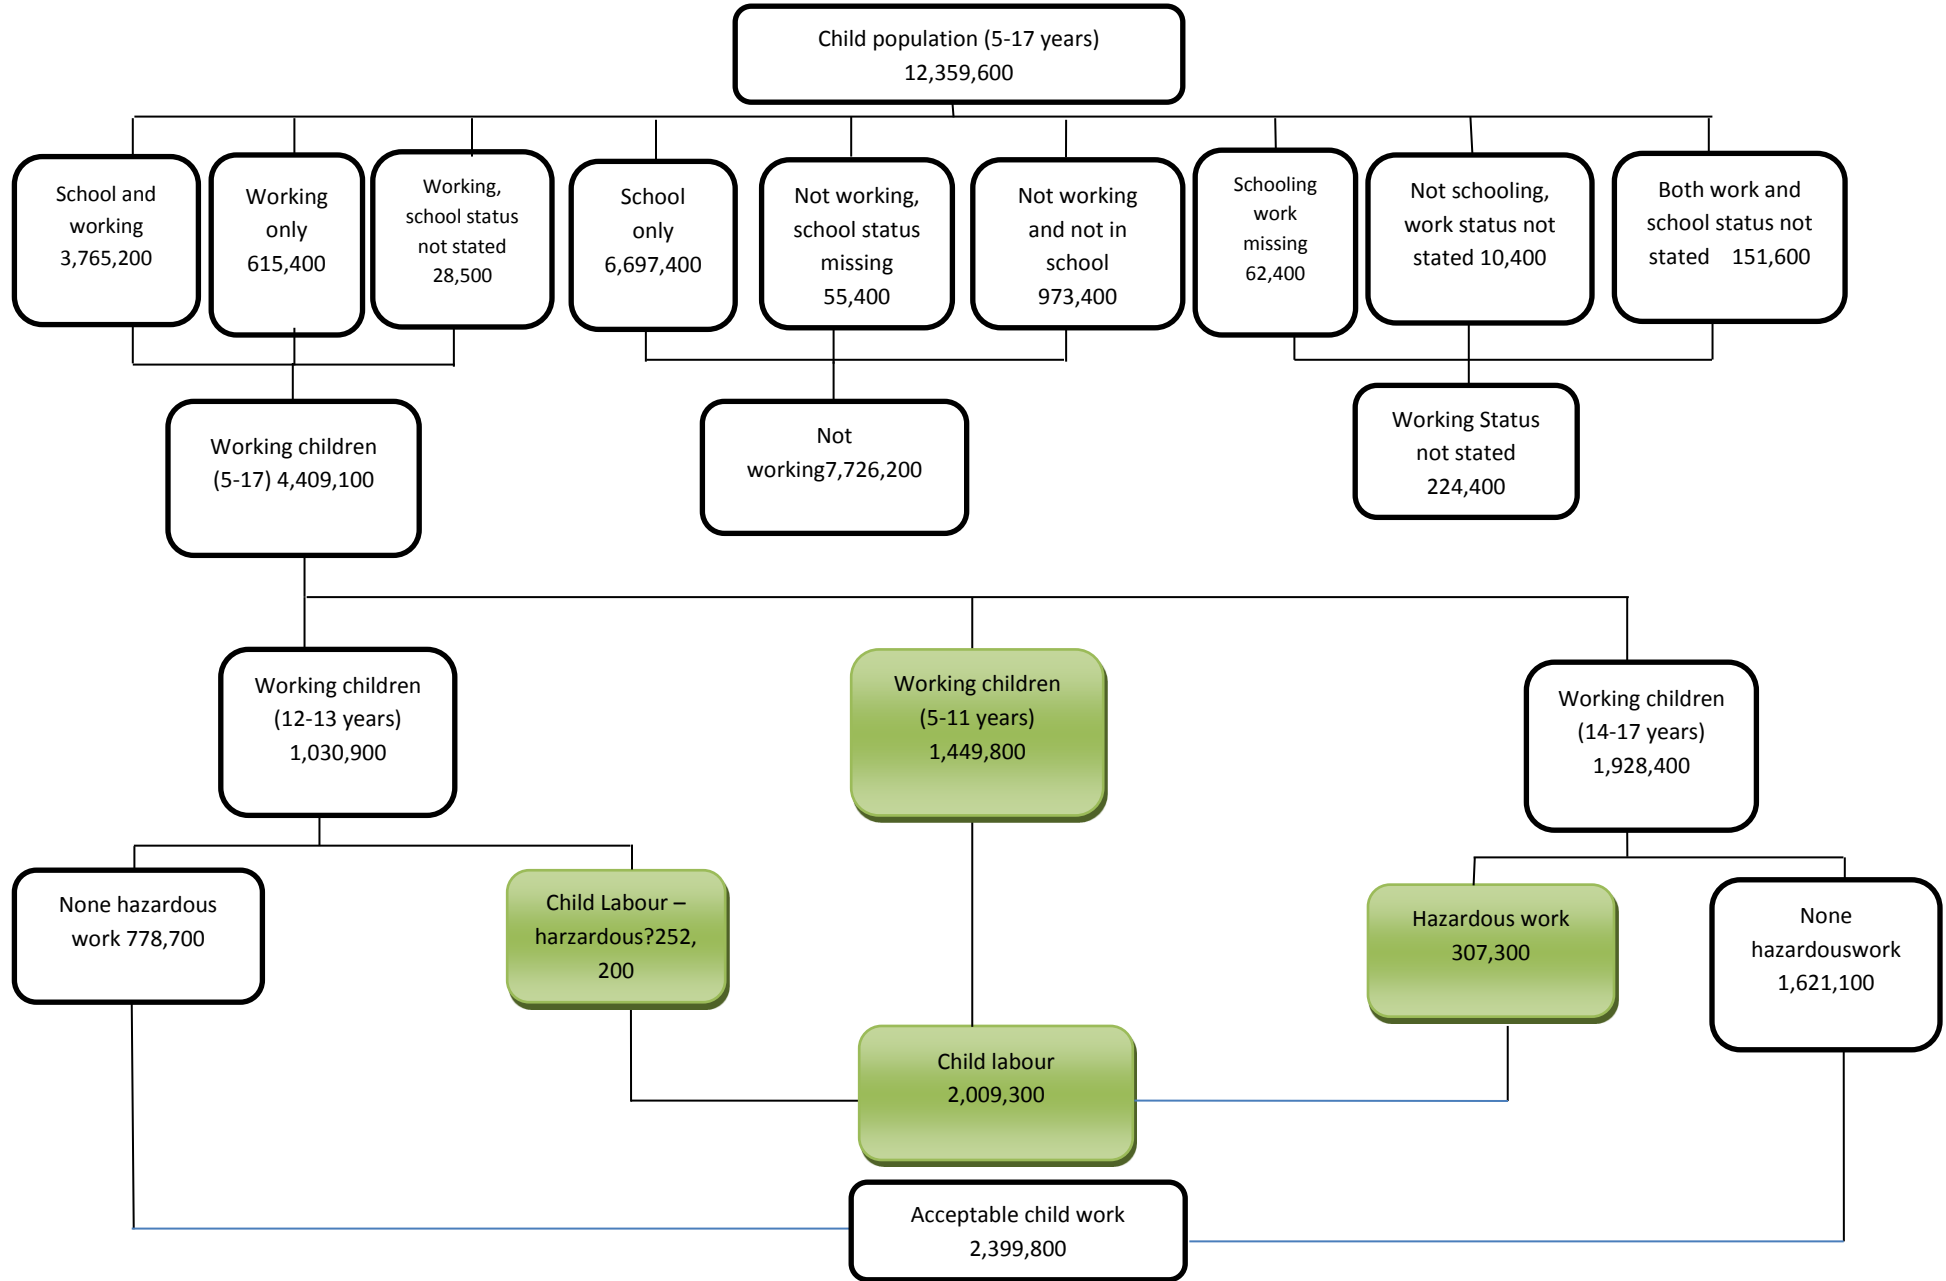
Child population (5-17 years) 12,359,600

School and working 3,765,200

Working only 615,400

Working, school status not stated 28,500

School only 6,697,400

Not working, school status missing 55,400

Not working and not in school 973,400

Schooling work missing 62,400

Not schooling, work status not stated 10,400

Both work and school status not stated 151,600

Working children (5-17) 4,409,100

Not working7,726,200

Working Status not stated 224,400

Working children (12-13 years) 1,030,900

Working children (5-11 years) 1,449,800

Working children (14-17 years) 1,928,400

None hazardous work 778,700

Child Labour – harzardous?252, 200

Hazardous work 307,300

None hazardouswork 1,621,100

Child labour 2,009,300

Acceptable child work 2,399,800